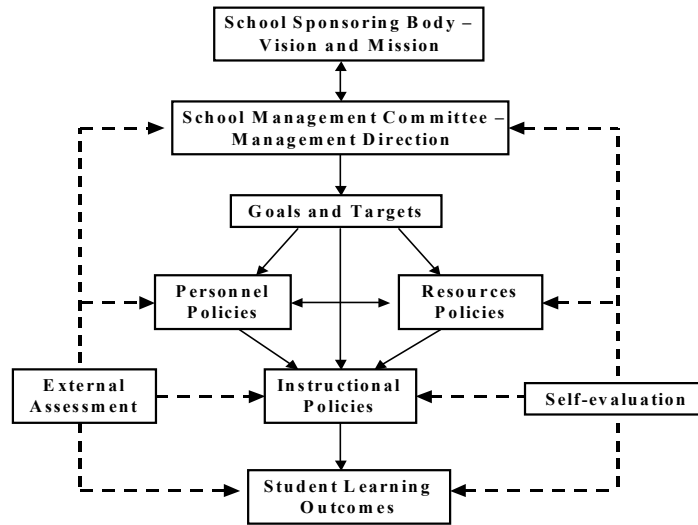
School Sponsoring Body – Vision and Mission

School Management Committee – Management Direction

Goals and Targets

Personnel Policies

Resources Policies

External Assessment

Instructional Policies

Self-evaluation

Student Learning Outcomes